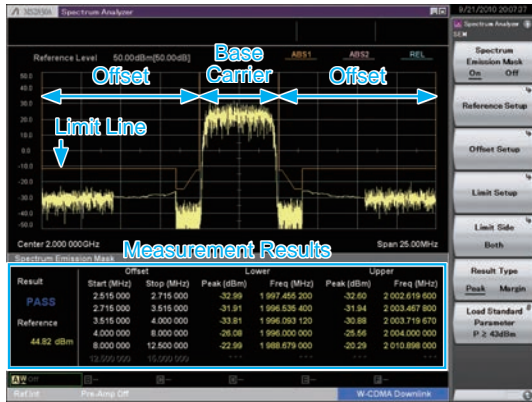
MS2690A Spectrum Analyzer

9/21/2010 20:07:37

Spectrum Analyzer
SEM

Reference Level 50.00dBm[50.00dB]

ABS1 ABS2 REL

Offset

Base Carrier

Offset

Limit Line

50.0
40.0
30.0
20.0
10.0
0.0
-10.0
-20.0
-30.0
-40.0
-50.0

Center 2.000 000GHz

Measurement Results

Span 25.00MHz

Spectrum Emission Mask

| Result | Offset Start (MHz) | Offset Stop (MHz) | Lower Peak (dBm) | Lower Freq (MHz) | Upper Peak (dBm) | Upper Freq (MHz) |
|---|---|---|---|---|---|---|
| PASS | 2.515 000 | 2.715 000 | -32.99 | 1 997.455 200 | -32.60 | 2 002.619 600 |
| | 2.715 000 | 3.515 000 | -31.91 | 1 996.535 400 | -31.94 | 2 003.467 800 |
| Reference | 3.515 000 | 4.000 000 | -33.81 | 1 996.093 120 | -30.88 | 2 003.719 670 |
| 44.82 dBm | 4.000 000 | 8.000 000 | -26.08 | 1 996.000 000 | -25.56 | 2 004.000 000 |
| | 8.000 000 | 12.500 000 | -22.99 | 1 988.679 000 | -20.29 | 2 010.898 000 |
| | 12.500 000 | 15.000 000 | --- | --- | --- | --- |

Off

Ref.Int Pre-Amp Off W-CDMA Downlink

Spectrum Emission Mask
On Off

Reference Setup

Offset Setup

Limit Setup

Limit Side
Both

Result Type
Peak Margin

Load Standard Parameter
P ≥ 43dBm